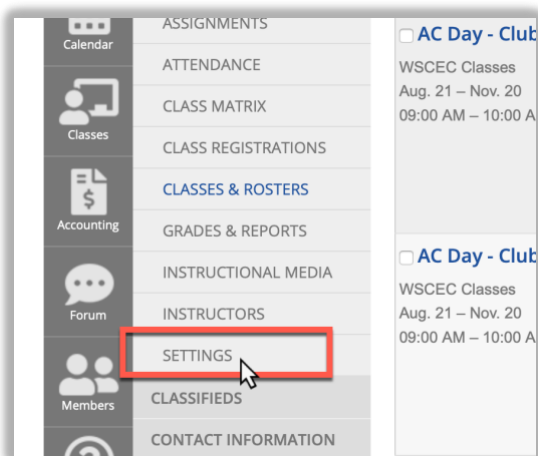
Calendar

Classes

Accounting

Forum

Members

ASSIGNMENTS

ATTENDANCE

CLASS MATRIX

CLASS REGISTRATIONS

CLASSES & ROSTERS

GRADES & REPORTS

INSTRUCTIONAL MEDIA

INSTRUCTORS

SETTINGS

CLASSIFIEDS

CONTACT INFORMATION

AC Day - Club

WSCEC Classes
Aug. 21 – Nov. 20
09:00 AM – 10:00 A

AC Day - Club

WSCEC Classes
Aug. 21 – Nov. 20
09:00 AM – 10:00 A